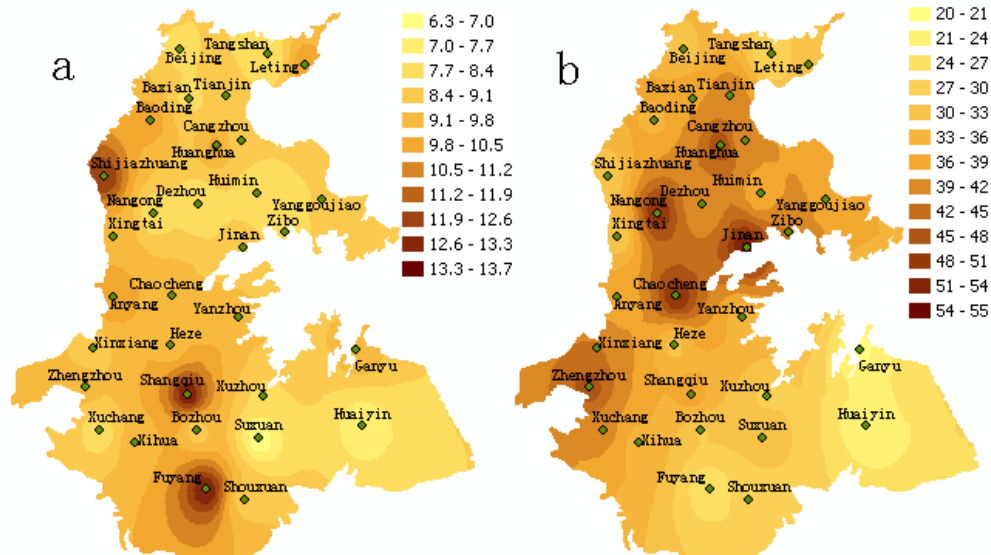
a

Tangshan
Beijing
Leting
Bazian
Tianjin
Baoding
Cangzhou
Huanghua
Shijiazhuang
Huimin
Nangong
Dezhou
Yanggoujiao
Xingtai
Zibo
Jinan
Chaocheng
Anyang
Yanzhou
Heze
Xinxiang
Ganyu
Zhengzhou
Shangqiu
Xuzhou
Huaiyin
Xuchang
Bozhou
Suxuan
Xihua
Fuyang
Shouxuan

6.3 - 7.0
7.0 - 7.7
7.7 - 8.4
8.4 - 9.1
9.1 - 9.8
9.8 - 10.5
10.5 - 11.2
11.2 - 11.9
11.9 - 12.6
12.6 - 13.3
13.3 - 13.7

b

Tangshan
Beijing
Leting
Bazian
Tianjin
Baoding
Cangzhou
Huanghua
Shijiazhuang
Huimin
Nangong
Dezhou
Yanggoujiao
Xingtai
Zibo
Jinan
Chaocheng
Anyang
Yanzhou
Heze
Xinxiang
Ganyu
Zhengzhou
Shangqiu
Xuzhou
Huaiyin
Xuchang
Bozhou
Suxuan
Xihua
Fuyang
Shouxuan

20 - 21
21 - 24
24 - 27
27 - 30
30 - 33
33 - 36
36 - 39
39 - 42
42 - 45
45 - 48
48 - 51
51 - 54
54 - 55